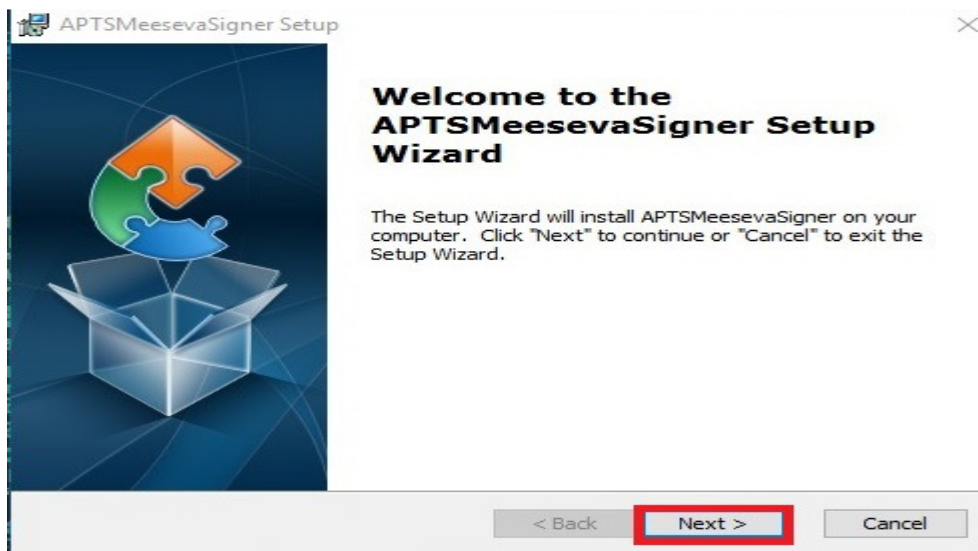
APTSMeesevaSigner Setup

×

Welcome to the APTSMeesevaSigner Setup Wizard

The Setup Wizard will install APTSMeesevaSigner on your computer. Click "Next" to continue or "Cancel" to exit the Setup Wizard.

< Back

Next >

Cancel